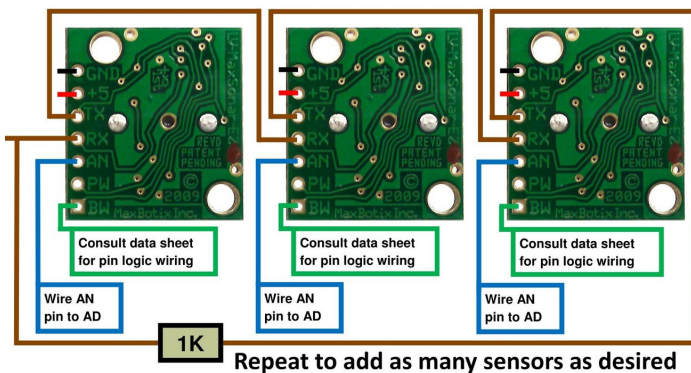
GND
+5
TX
RX
AN
PW
BW
REVD
PATENT
PENDING
©
2009
MaxBotix Inc.

Consult data sheet for pin logic wiring

Wire AN pin to AD

GND
+5
TX
RX
AN
PW
BW
REVD
PATENT
PENDING
©
2009
MaxBotix Inc.

Consult data sheet for pin logic wiring

Wire AN pin to AD

GND
+5
TX
RX
AN
PW
BW
REVD
PATENT
PENDING
©
2009
MaxBotix Inc.

Consult data sheet for pin logic wiring

Wire AN pin to AD

1K

Repeat to add as many sensors as desired